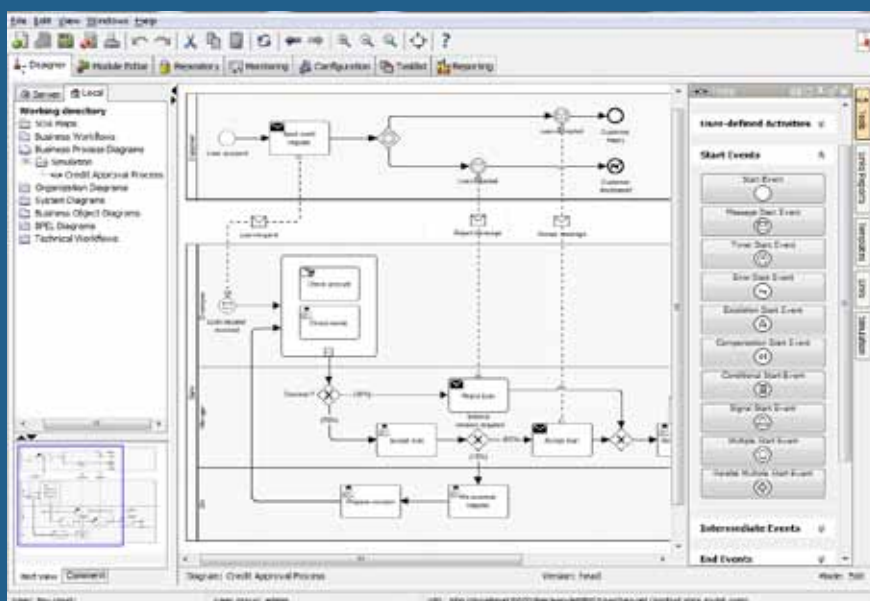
File Edit View Windows Help

Designer | Module Editor | Repository | Monitoring | Configuration | Toolkit | Reporting

Server | Local

Working directory
SOA Maps
Business Workflows
Business Process Diagrams
Simulation
Credit Approval Process
Organization Diagrams
System Diagrams
Business Object Diagrams
BPEL Diagrams
Technical Workflows

Loan request
Send credit request
Loan accepted
Customer happy
Loan rejected
Customer disclaimed
Loan request
Reject message
Accept message
Check amount
Check rating
Loan request received
Decision?
Reject loan
Accept loan
Accept loan
Prepare contract
Pre-payment request

Tools
User-defined Activities
Start Events
Start Event
Message Start Event
Timer Start Event
Error Start Event
Escalation Start Event
Compensation Start Event
Conditional Start Event
Signal Start Event
Multiple Start Event
Parallel Multiple Start Event
Intermediate Events
End Events

Tools
BPMN Diagrams
Templates
UML
Simulation

Best view | Comment

Diagram: Credit Approval Process
Version: head
Mode: Edit

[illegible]